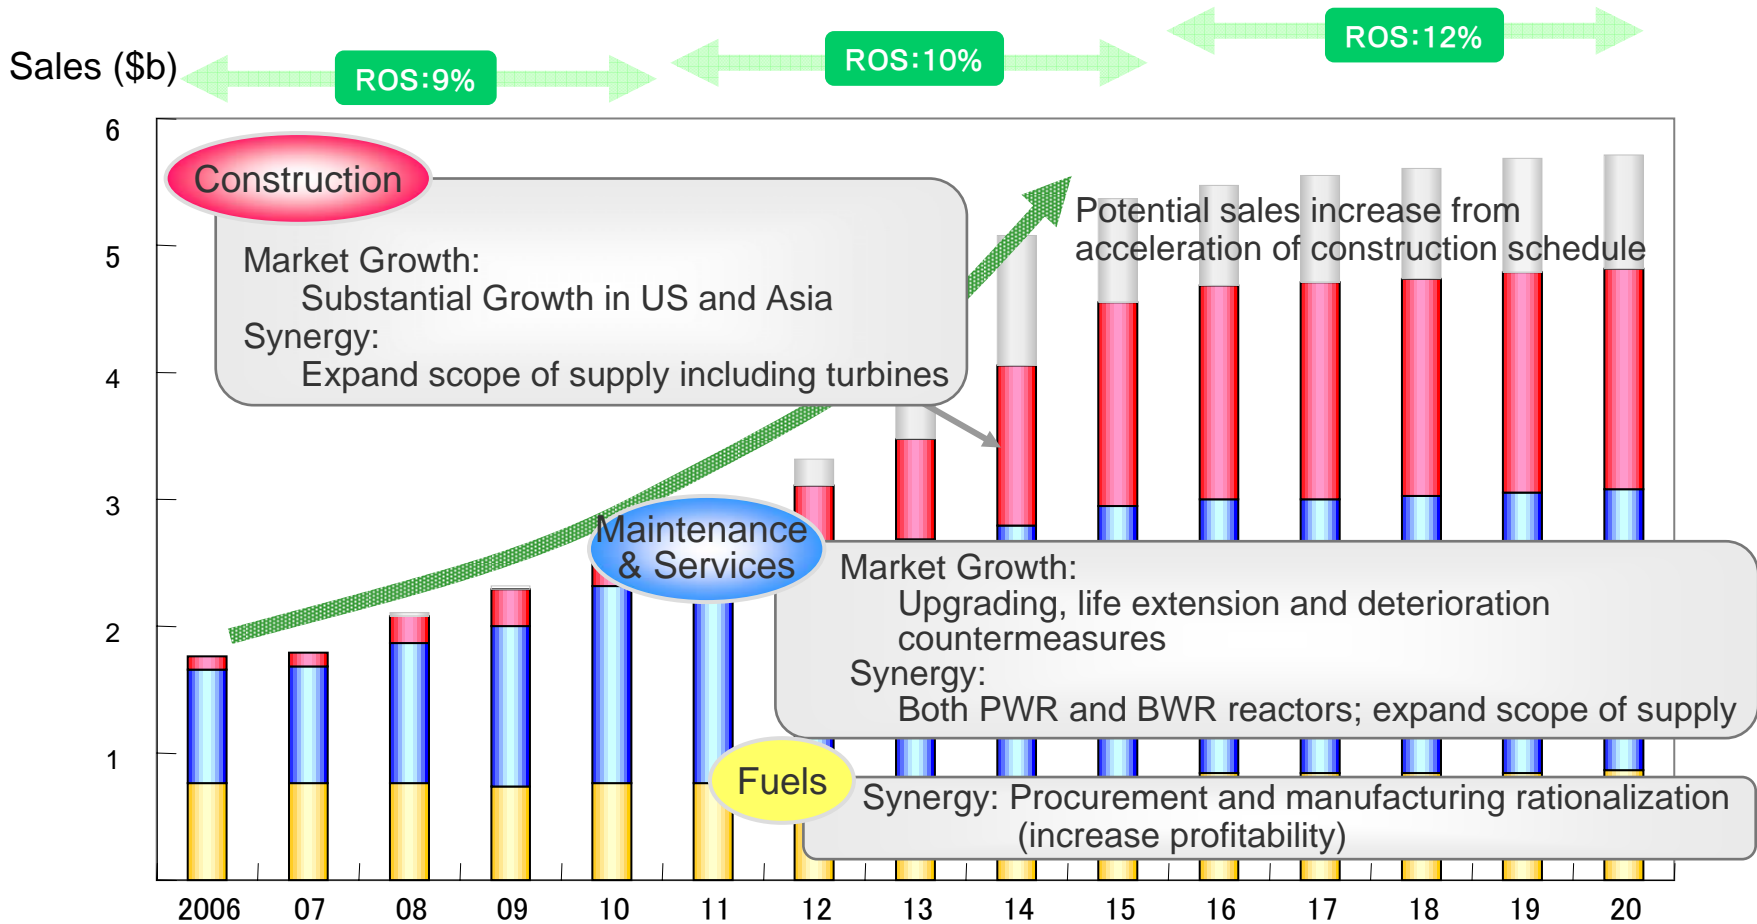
Sales ($b)

ROS:9%

ROS:10%

ROS:12%

6
5
4
3
2
1

Construction

Market Growth:
Substantial Growth in US and Asia
Synergy:
Expand scope of supply including turbines

Potential sales increase from acceleration of construction schedule

Maintenance & Services

Market Growth:
Upgrading, life extension and deterioration countermeasures
Synergy:
Both PWR and BWR reactors; expand scope of supply

Fuels

Synergy: Procurement and manufacturing rationalization (increase profitability)

2006
07
08
09
10
11
12
13
14
15
16
17
18
19
20